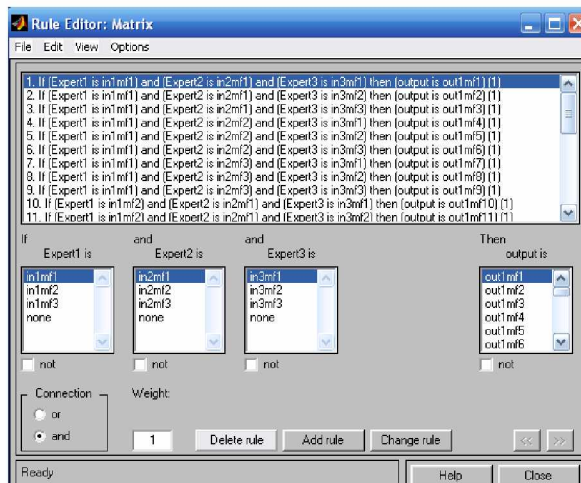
Rule Editor: Matrix

File Edit View Options

1. If (Expert1 is in1mf1) and (Expert2 is in2mf1) and (Expert3 is in3mf1) then (output is out1mf1) (1)
2. If (Expert1 is in1mf1) and (Expert2 is in2mf1) and (Expert3 is in3mf2) then (output is out1mf2) (1)
3. If (Expert1 is in1mf1) and (Expert2 is in2mf1) and (Expert3 is in3mf3) then (output is out1mf3) (1)
4. If (Expert1 is in1mf1) and (Expert2 is in2mf2) and (Expert3 is in3mf1) then (output is out1mf4) (1)
5. If (Expert1 is in1mf1) and (Expert2 is in2mf2) and (Expert3 is in3mf2) then (output is out1mf5) (1)
6. If (Expert1 is in1mf1) and (Expert2 is in2mf2) and (Expert3 is in3mf3) then (output is out1mf6) (1)
7. If (Expert1 is in1mf1) and (Expert2 is in2mf3) and (Expert3 is in3mf1) then (output is out1mf7) (1)
8. If (Expert1 is in1mf1) and (Expert2 is in2mf3) and (Expert3 is in3mf2) then (output is out1mf8) (1)
9. If (Expert1 is in1mf1) and (Expert2 is in2mf3) and (Expert3 is in3mf3) then (output is out1mf9) (1)
10. If (Expert1 is in1mf2) and (Expert2 is in2mf1) and (Expert3 is in3mf1) then (output is out1mf10) (1)
11. If (Expert1 is in1mf2) and (Expert2 is in2mf1) and (Expert3 is in3mf2) then (output is out1mf11) (1)

If
Expert1 is
in1mf1
in1mf2
in1mf3
none
not

and
Expert2 is
in2mf1
in2mf2
in2mf3
none
not

and
Expert3 is
in3mf1
in3mf2
in3mf3
none
not

Then
output is
out1mf1
out1mf2
out1mf3
out1mf4
out1mf5
out1mf6
not

Connection
or
and

Weight:
1

Delete rule
Add rule
Change rule
<<
>>

Ready
Help
Close